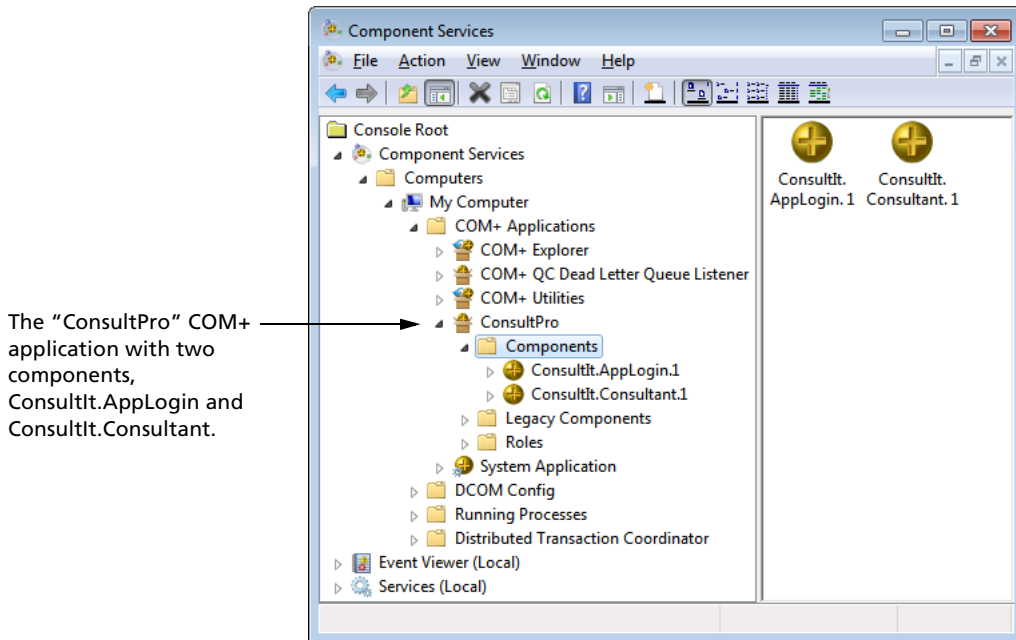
The "ConsultPro" COM+ application with two components, ConsultIt.AppLogin and ConsultIt.Consultant.

Component Services

File Action View Window Help

Console Root
Component Services
Computers
My Computer
COM+ Applications
COM+ Explorer
COM+ QC Dead Letter Queue Listener
COM+ Utilities
ConsultPro
Components
ConsultIt.AppLogin.1
ConsultIt.Consultant.1
Legacy Components
Roles
System Application
DCOM Config
Running Processes
Distributed Transaction Coordinator
Event Viewer (Local)
Services (Local)

ConsultIt. AppLogin. 1
ConsultIt. Consultant. 1